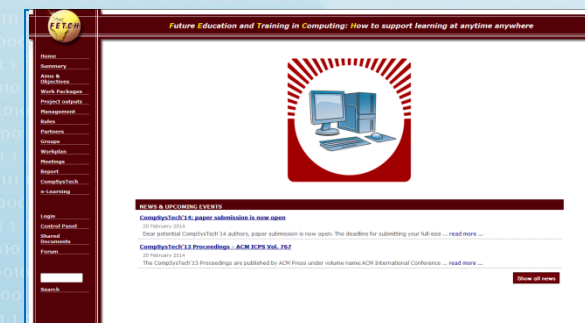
FETCH

Future Education and Training in Computing: How to support learning at anytime anywhere

Home
Summary
Aims & Objectives
Work Packages
Project outputs
Management
Roles
Partners
Groups
Workplan
Meetings
Report
CompSysTech
e-Learning

Login
Control Panel
Shared Documents
Forum

Search

NEWS & UPCOMING EVENTS

CompSysTech'14: paper submission is now open
20 February 2014
Dear potential CompSysTech'14 authors, paper submission is now open. The deadline for submitting your full size ... read more ...

CompSysTech'13 Proceedings - ACM ICPS Vol. 767
20 February 2014
The CompSysTech'13 Proceedings are published by ACM Press under volume name:ACM International Conference ... read more ...

Show all news